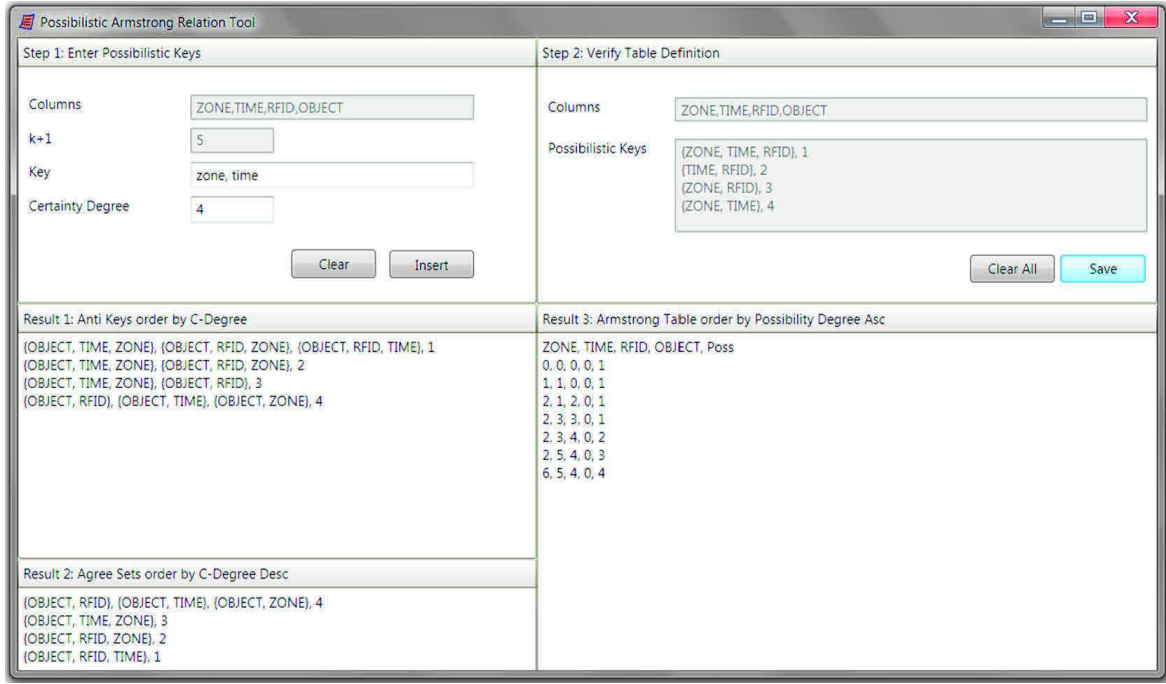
Possibilistic Armstrong Relation Tool

Step 1: Enter Possibilistic Keys

Columns ZONE,TIME,RFID,OBJECT

k+1 5

Key zone, time

Certainty Degree 4

Clear Insert

Step 2: Verify Table Definition

Columns ZONE,TIME,RFID,OBJECT

Possibilistic Keys {ZONE, TIME, RFID}, 1
{TIME, RFID}, 2
{ZONE, RFID}, 3
{ZONE, TIME}, 4

Clear All Save

Result 1: Anti Keys order by C-Degree

{OBJECT, TIME, ZONE}, {OBJECT, RFID, ZONE}, {OBJECT, RFID, TIME}, 1
{OBJECT, TIME, ZONE}, {OBJECT, RFID, ZONE}, 2
{OBJECT, TIME, ZONE}, {OBJECT, RFID}, 3
{OBJECT, RFID}, {OBJECT, TIME}, {OBJECT, ZONE}, 4

Result 2: Agree Sets order by C-Degree Desc

{OBJECT, RFID}, {OBJECT, TIME}, {OBJECT, ZONE}, 4
{OBJECT, TIME, ZONE}, 3
{OBJECT, RFID, ZONE}, 2
{OBJECT, RFID, TIME}, 1

Result 3: Armstrong Table order by Possibility Degree Asc

ZONE, TIME, RFID, OBJECT, Poss
0, 0, 0, 0, 1
1, 1, 0, 0, 1
2, 1, 2, 0, 1
2, 3, 3, 0, 1
2, 3, 4, 0, 2
2, 5, 4, 0, 3
6, 5, 4, 0, 4